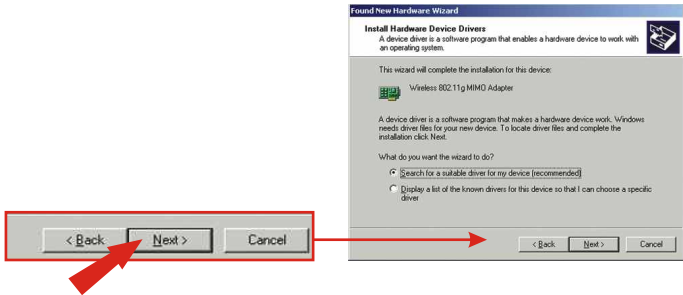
< Back

Next >

Cancel

Found New Hardware Wizard

Install Hardware Device Drivers

A device driver is a software program that enables a hardware device to work with an operating system.

This wizard will complete the installation for this device:

Wireless 802.11g MIMO Adapter

A device driver is a software program that makes a hardware device work. Windows needs driver files for your new device. To locate driver files and complete the installation click Next.

What do you want the wizard to do?

Search for a suitable driver for my device (recommended)

Display a list of the known drivers for this device so that I can choose a specific driver

< Back

Next >

Cancel